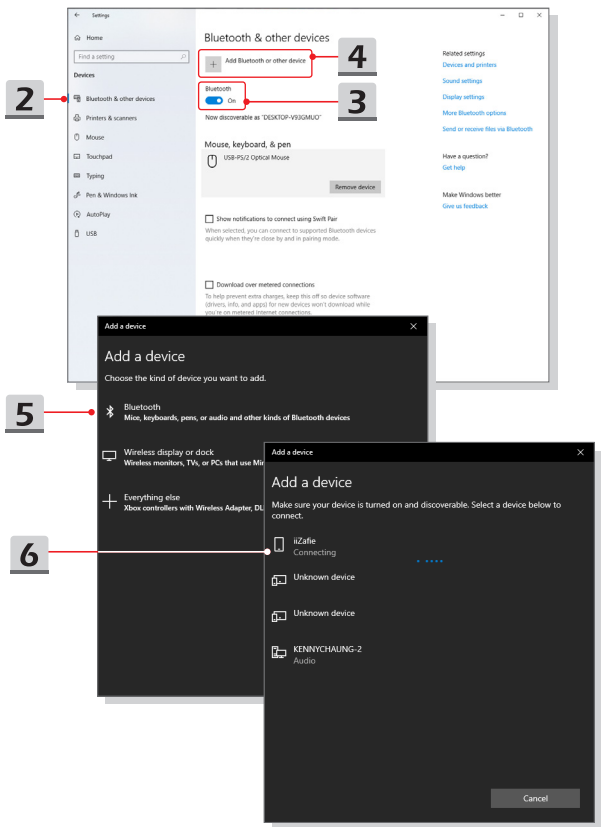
Settings

Home

Find a setting

Devices

Bluetooth & other devices

Printers & scanners

Mouse

Touchpad

Typing

Pen & Windows Ink

AutoPlay

USB

Bluetooth & other devices

Add Bluetooth or other device

Bluetooth

On

Now discoverable as "DESKTOP-V93GMUO"

Mouse, keyboard, & pen

USB-PS/2 Optical Mouse

Remove device

Show notifications to connect using Swift Pair

When selected, you can connect to supported Bluetooth devices quickly when they're close by and in pairing mode.

Download over metered connections

To help prevent extra charges, keep this off so device software (drivers, info, and apps) for new devices won't download while you're on metered Internet connections.

Related settings

Devices and printers

Sound settings

Display settings

More Bluetooth options

Send or receive files via Bluetooth

Have a question?

Get help

Make Windows better

Give us feedback

2

3

4

5

6

Add a device

Add a device

Choose the kind of device you want to add.

Bluetooth

Mice, keyboards, pens, or audio and other kinds of Bluetooth devices

Wireless display or dock

Wireless monitors, TVs, or PCs that use Mir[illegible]

Everything else

Xbox controllers with Wireless Adapter, DL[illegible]

Add a device

Add a device

Make sure your device is turned on and discoverable. Select a device below to connect.

iiZafie

Connecting

Unknown device

Unknown device

KENNYCHAUNG-2

Audio

Cancel